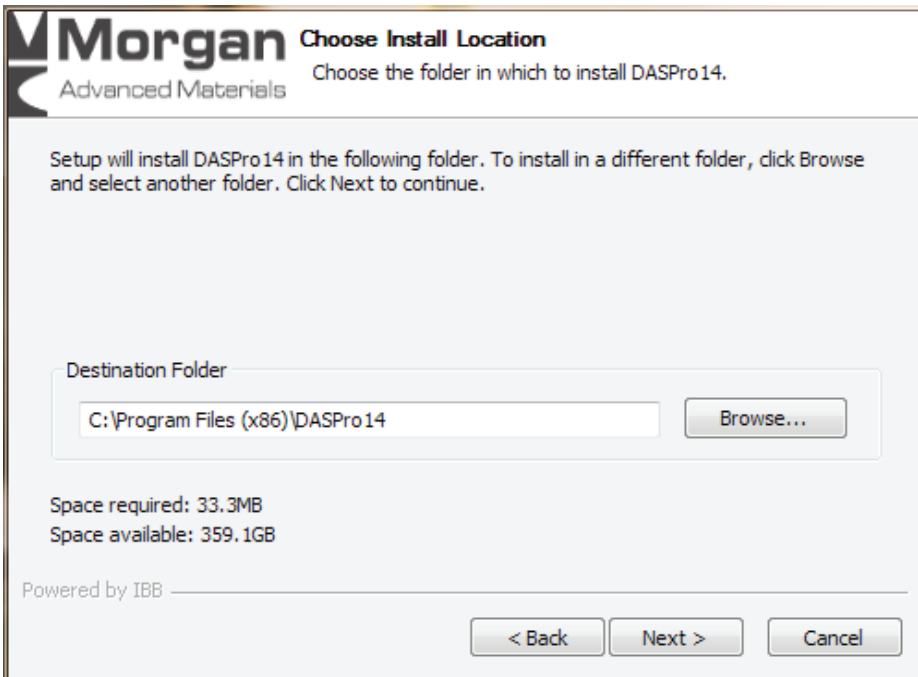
Morgan
Advanced Materials

Choose Install Location
Choose the folder in which to install DASPro14.

Setup will install DASPro14 in the following folder. To install in a different folder, click Browse and select another folder. Click Next to continue.

Destination Folder
C:\Program Files (x86)\DASPro14
Browse...

Space required: 33.3MB
Space available: 359.1GB

Powered by IBB

< Back
Next >
Cancel